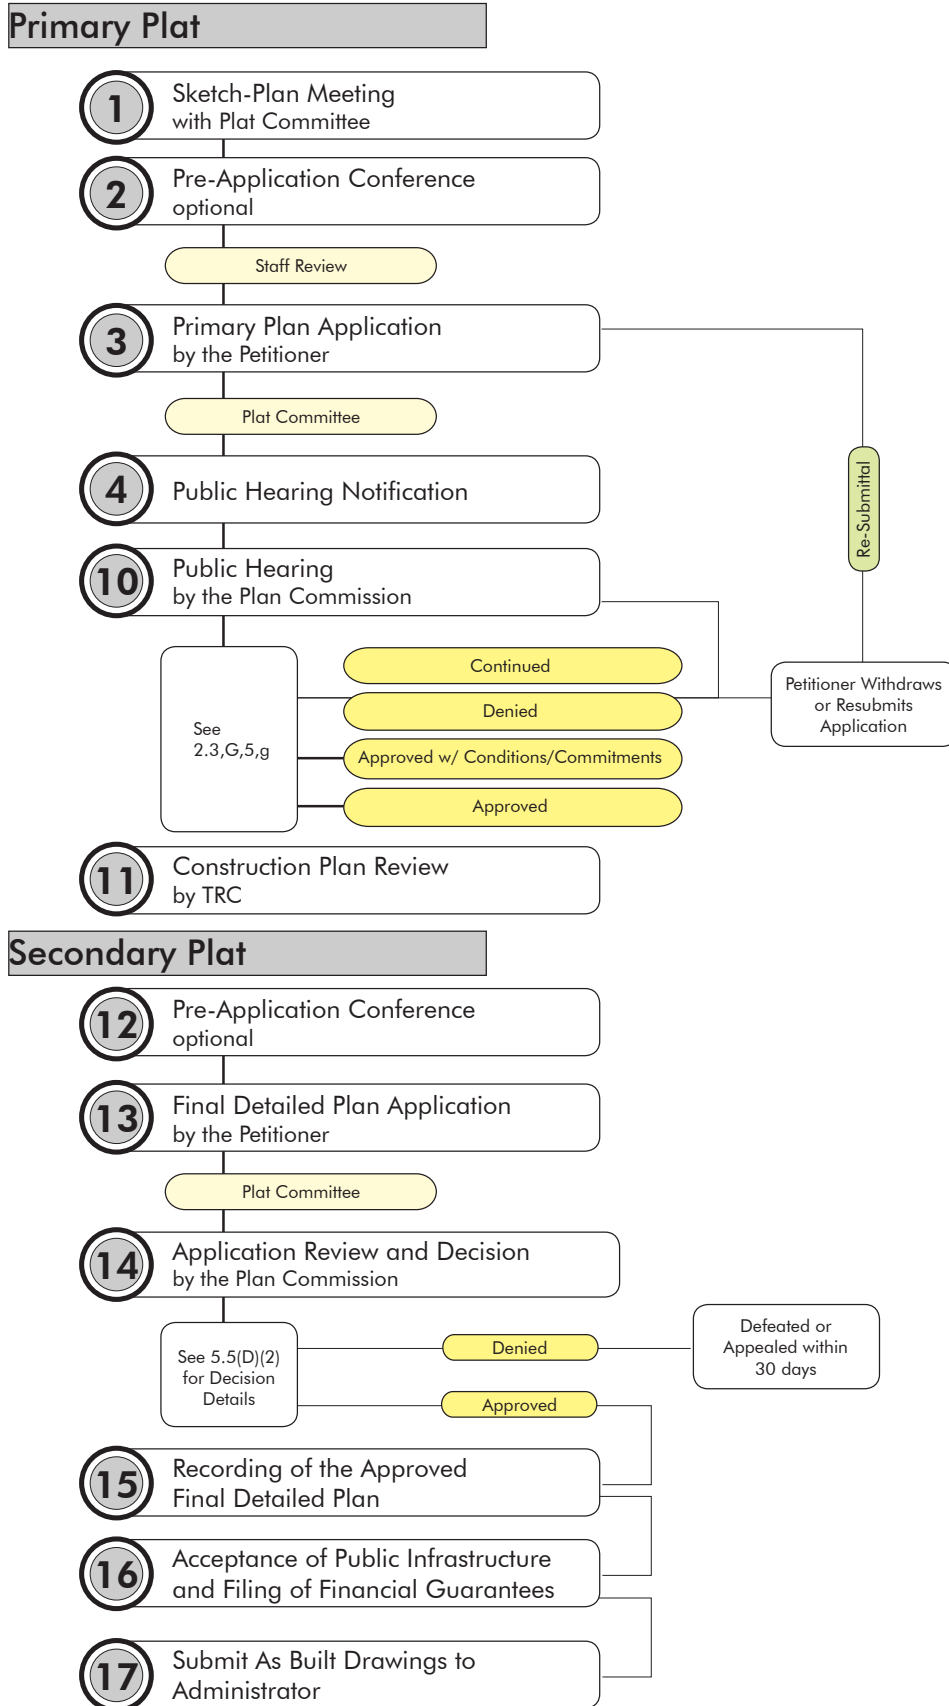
Primary Plat

1 Sketch-Plan Meeting with Plat Committee

2 Pre-Application Conference optional

Staff Review

3 Primary Plan Application by the Petitioner

Plat Committee

4 Public Hearing Notification

10 Public Hearing by the Plan Commission

See 2.3,G,5,g

Continued

Denied

Approved w/ Conditions/Commitments

Approved

Re-Submittal

Petitioner Withdraws or Resubmits Application

11 Construction Plan Review by TRC

Secondary Plat

12 Pre-Application Conference optional

13 Final Detailed Plan Application by the Petitioner

Plat Committee

14 Application Review and Decision by the Plan Commission

See 5.5(D)(2) for Decision Details

Denied

Approved

Defeated or Appealed within 30 days

15 Recording of the Approved Final Detailed Plan

16 Acceptance of Public Infrastructure and Filing of Financial Guarantees

17 Submit As Built Drawings to Administrator